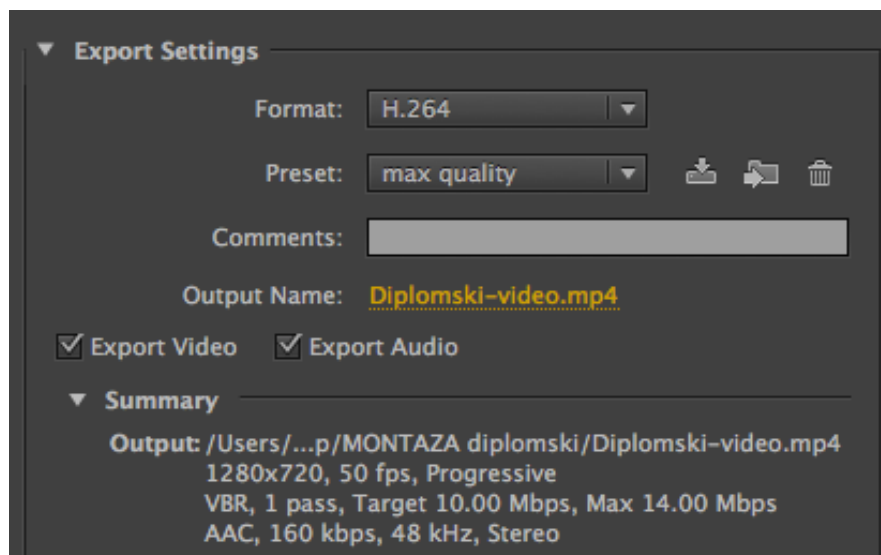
Export Settings

Format: H.264

Preset: max quality

Comments:

Output Name: Diplomski-video.mp4

Export Video Export Audio

Summary

Output: /Users/...p/MONTAZA diplomski/Diplomski-video.mp4
1280x720, 50 fps, Progressive
VBR, 1 pass, Target 10.00 Mbps, Max 14.00 Mbps
AAC, 160 kbps, 48 kHz, Stereo